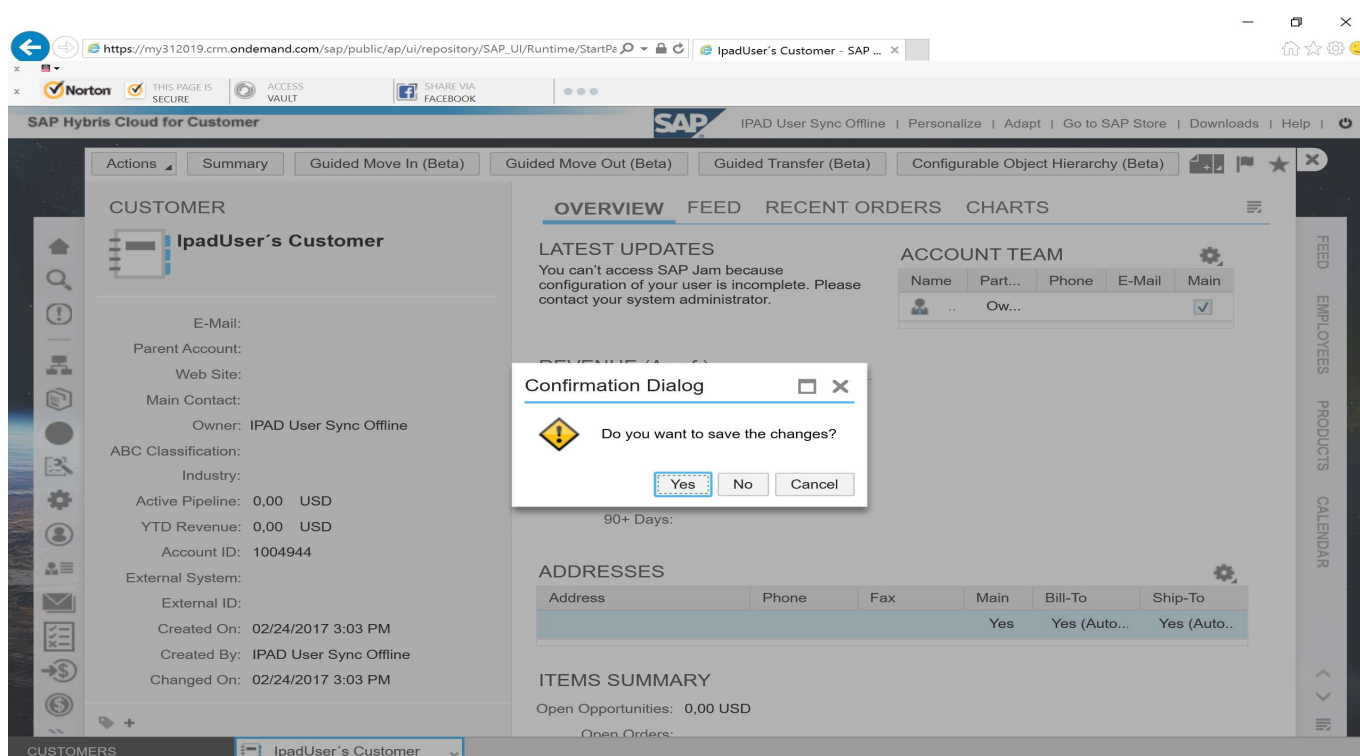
https://my312019.crm.ondemand.com/sap/public/ap/ui/repository/SAP_UI/Runtime/StartPa
IpadUser´s Customer - SAP ...

Norton THIS PAGE IS SECURE ACCESS VAULT SHARE VIA FACEBOOK

SAP Hybris Cloud for Customer
SAP
IPAD User Sync Offline | Personalize | Adapt | Go to SAP Store | Downloads | Help |

Actions Summary Guided Move In (Beta) Guided Move Out (Beta) Guided Transfer (Beta) Configurable Object Hierarchy (Beta)

CUSTOMER
IpadUser´s Customer

E-Mail:
Parent Account:
Web Site:
Main Contact:
Owner: IPAD User Sync Offline
ABC Classification:
Industry:
Active Pipeline: 0,00 USD
YTD Revenue: 0,00 USD
Account ID: 1004944
External System:
External ID:
Created On: 02/24/2017 3:03 PM
Created By: IPAD User Sync Offline
Changed On: 02/24/2017 3:03 PM

OVERVIEW FEED RECENT ORDERS CHARTS

LATEST UPDATES
You can't access SAP Jam because configuration of your user is incomplete. Please contact your system administrator.

ACCOUNT TEAM
| Name | Part... | Phone | E-Mail | Main |
|---|---|---|---|---|
| .. | Ow... | | | ✓ |

Confirmation Dialog
Do you want to save the changes?
Yes No Cancel

90+ Days:

ADDRESSES
| Address | Phone | Fax | Main | Bill-To | Ship-To |
|---|---|---|---|---|---|
| | | | Yes | Yes (Auto... | Yes (Auto.. |

ITEMS SUMMARY
Open Opportunities: 0,00 USD
Open Orders:

FEED EMPLOYEES PRODUCTS CALENDAR

CUSTOMERS IpadUser´s Customer